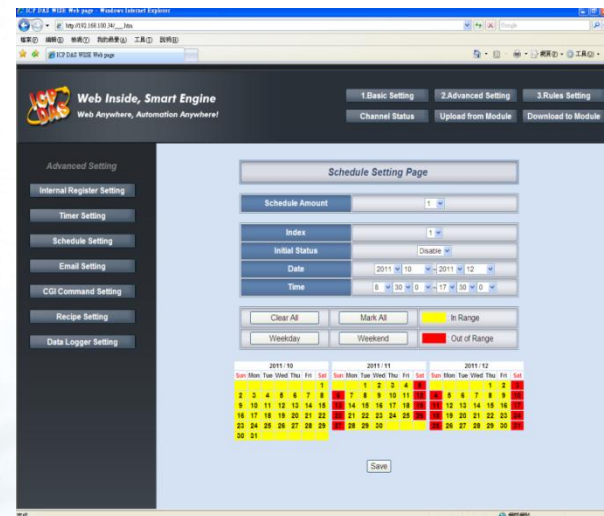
ICP DAS WISE Web page - Windows Internet Explorer

http://192.168.100.34/___.htm

檔案(F) 編輯(E) 檢視(V) 我的最愛(A) 工具(T) 說明(H)

ICP DAS WISE Web page

ICP DAS

Web Inside, Smart Engine

Web Anywhere, Automation Anywhere!

1.Basic Setting | 2.Advanced Setting | 3.Rules Setting

Channel Status | Upload from Module | Download to Module

Advanced Setting

Internal Register Setting

Timer Setting

Schedule Setting

Email Setting

CGI Command Setting

Recipe Setting

Data Logger Setting

Schedule Setting Page

| Schedule Amount | 1 |
|---|---|

| Index | 1 |
|---|---|
| Initial Status | Disable |
| Date | 2011 10 ~ 2011 12 |
| Time | 8 30 0 ~ 17 30 0 |

Clear All | Mark All | In Range

Weekday | Weekend | Out of Range

2011 / 10

| Sun | Mon | Tue | Wed | Thu | Fri | Sat |
|---|---|---|---|---|---|---|
| | | | | | | 1 |
| 2 | 3 | 4 | 5 | 6 | 7 | 8 |
| 9 | 10 | 11 | 12 | 13 | 14 | 15 |
| 16 | 17 | 18 | 19 | 20 | 21 | 22 |
| 23 | 24 | 25 | 26 | 27 | 28 | 29 |
| 30 | 31 | | | | | |

2011 / 11

| Sun | Mon | Tue | Wed | Thu | Fri | Sat |
|---|---|---|---|---|---|---|
| | | 1 | 2 | 3 | 4 | 5 |
| 6 | 7 | 8 | 9 | 10 | 11 | 12 |
| 13 | 14 | 15 | 16 | 17 | 18 | 19 |
| 20 | 21 | 22 | 23 | 24 | 25 | 26 |
| 27 | 28 | 29 | 30 | | | |

2011 / 12

| Sun | Mon | Tue | Wed | Thu | Fri | Sat |
|---|---|---|---|---|---|---|
| | | | | 1 | 2 | 3 |
| 4 | 5 | 6 | 7 | 8 | 9 | 10 |
| 11 | 12 | 13 | 14 | 15 | 16 | 17 |
| 18 | 19 | 20 | 21 | 22 | 23 | 24 |
| 25 | 26 | 27 | 28 | 29 | 30 | 31 |

Save